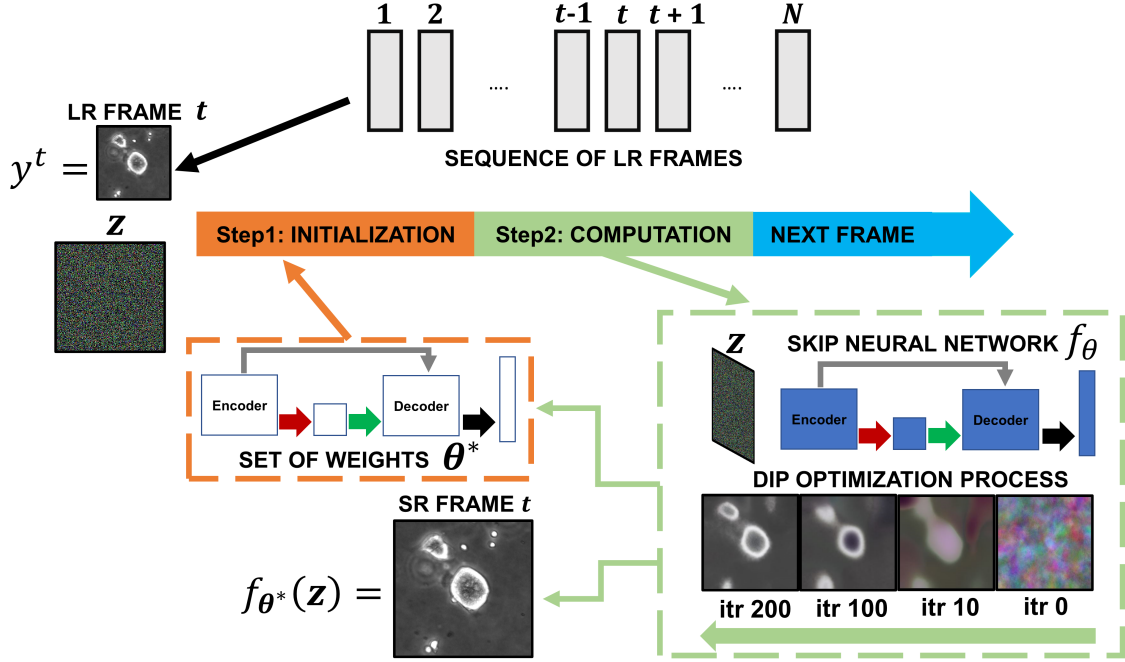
$1$ $2$ .... $t$-$1$ $t$ $t+1$ .... $N$

SEQUENCE OF LR FRAMES

LR FRAME $t$

$y^t =$

$z$

Step1: INITIALIZATION

Step2: COMPUTATION

NEXT FRAME

Encoder

Decoder

SET OF WEIGHTS $\theta^*$

$z$

SKIP NEURAL NETWORK $f_\theta$

Encoder

Decoder

DIP OPTIMIZATION PROCESS

SR FRAME $t$

$f_{\theta^*}(z) =$

itr 200

itr 100

itr 10

itr 0